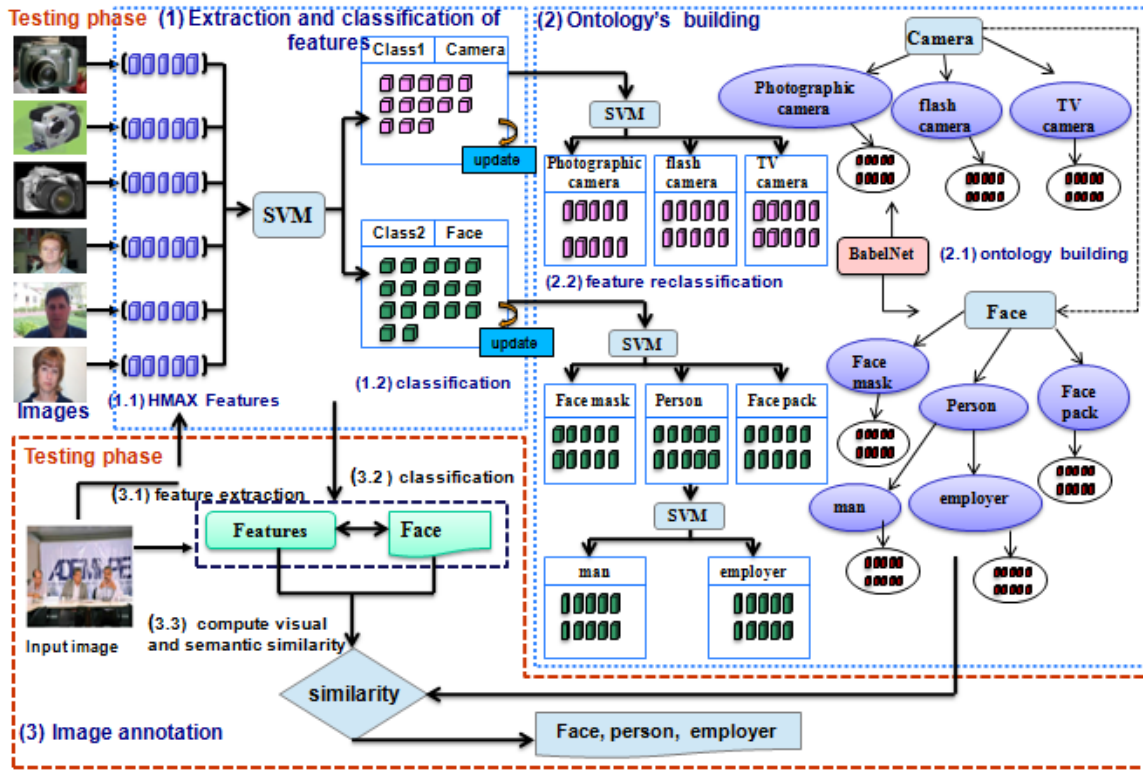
Testing phase (1) Extraction and classification of features

(2) Ontology's building

Class1 Camera

Camera

Photographic camera

flash camera

TV camera

SVM

update

Photographic camera

flash camera

TV camera

SVM

Class2 Face

BabelNet

(2.1) ontology building

(2.2) feature reclassification

Face

update

SVM

Face mask

Person

Face pack

Face mask

Person

Face pack

Images

(1.1) HMAX Features

(1.2) classification

Testing phase

(3.2) classification

man

employer

(3.1) feature extraction

SVM

Features

Face

man

employer

Input image

(3.3) compute visual and semantic similarity

similarity

(3) Image annotation

Face, person, employer